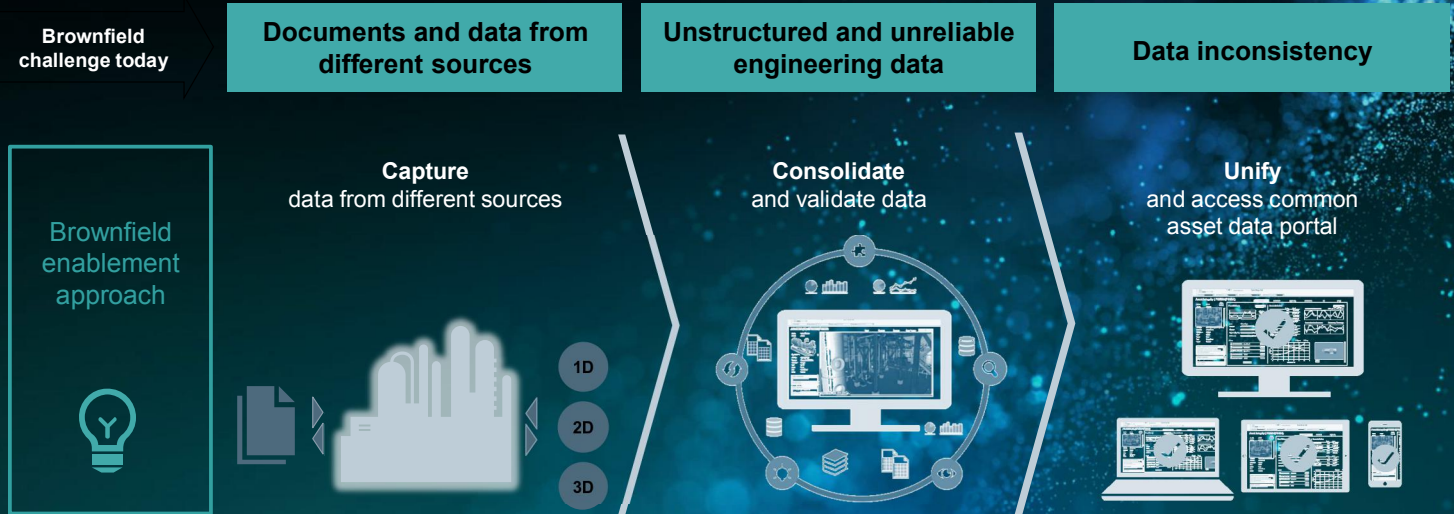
Brownfield challenge today

Documents and data from different sources

Unstructured and unreliable engineering data

Data inconsistency

Brownfield enablement approach

Capture
data from different sources

1D

2D

3D

Consolidate
and validate data

Unify
and access common asset data portal